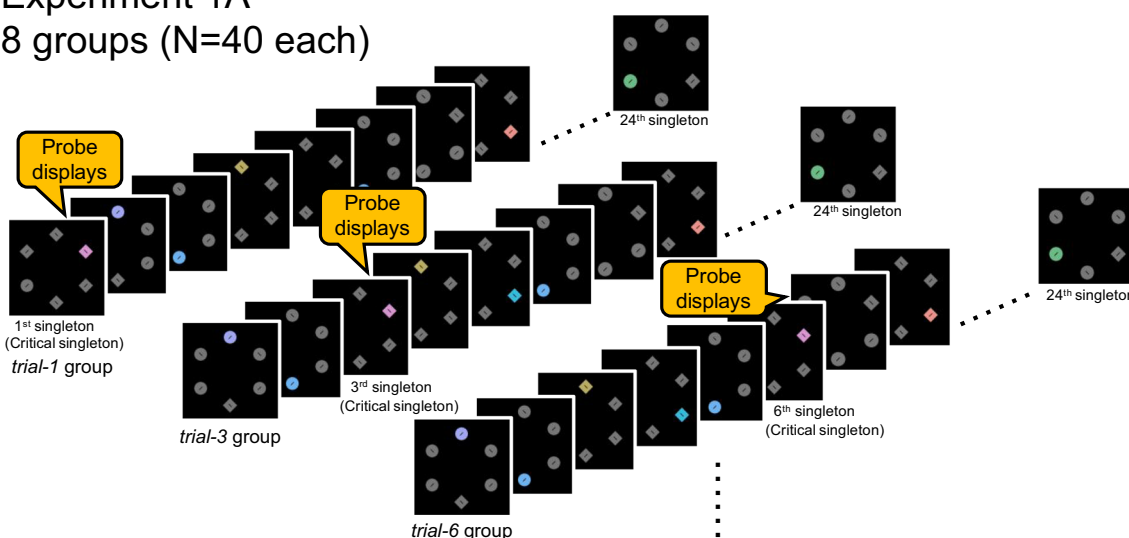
Experiment 1A
8 groups (N=40 each)

Probe displays

24$^{th}$ singleton

24$^{th}$ singleton

Probe displays

24$^{th}$ singleton

Probe displays

1$^{st}$ singleton
(Critical singleton)
*trial-1* group

3$^{rd}$ singleton
(Critical singleton)

*trial-3* group

6$^{th}$ singleton
(Critical singleton)

*trial-6* group